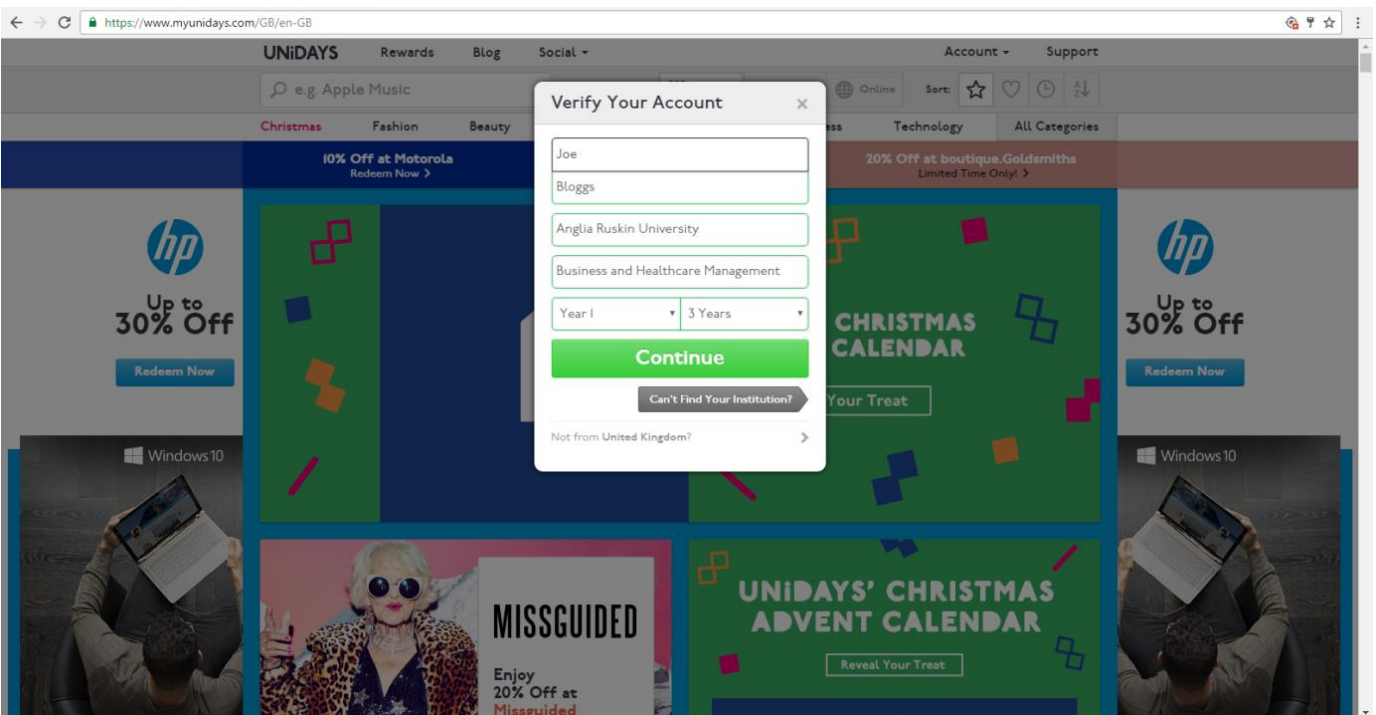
https://www.myunidays.com/GB/en-GB

UNiDAYS Rewards Blog Social ▾ Account ▾ Support

e.g. Apple Music

Online Sort:

Christmas Fashion Beauty ess Technology All Categories

10% Off at Motorola
Redeem Now >

20% Off at boutique.Goldsmiths
Limited Time Only! >

Up to 30% Off
Redeem Now

Windows 10

Verify Your Account ×

Joe

Bloggs

Anglia Ruskin University

Business and Healthcare Management

Year 1 ▾ 3 Years ▾

Continue

Can't Find Your Institution?

Not from United Kingdom? >

CHRISTMAS CALENDAR

Your Treat

Up to 30% Off
Redeem Now

Windows 10

MISSGUIDED

Enjoy 20% Off at Missguided

UNiDAYS' CHRISTMAS ADVENT CALENDAR

Reveal Your Treat